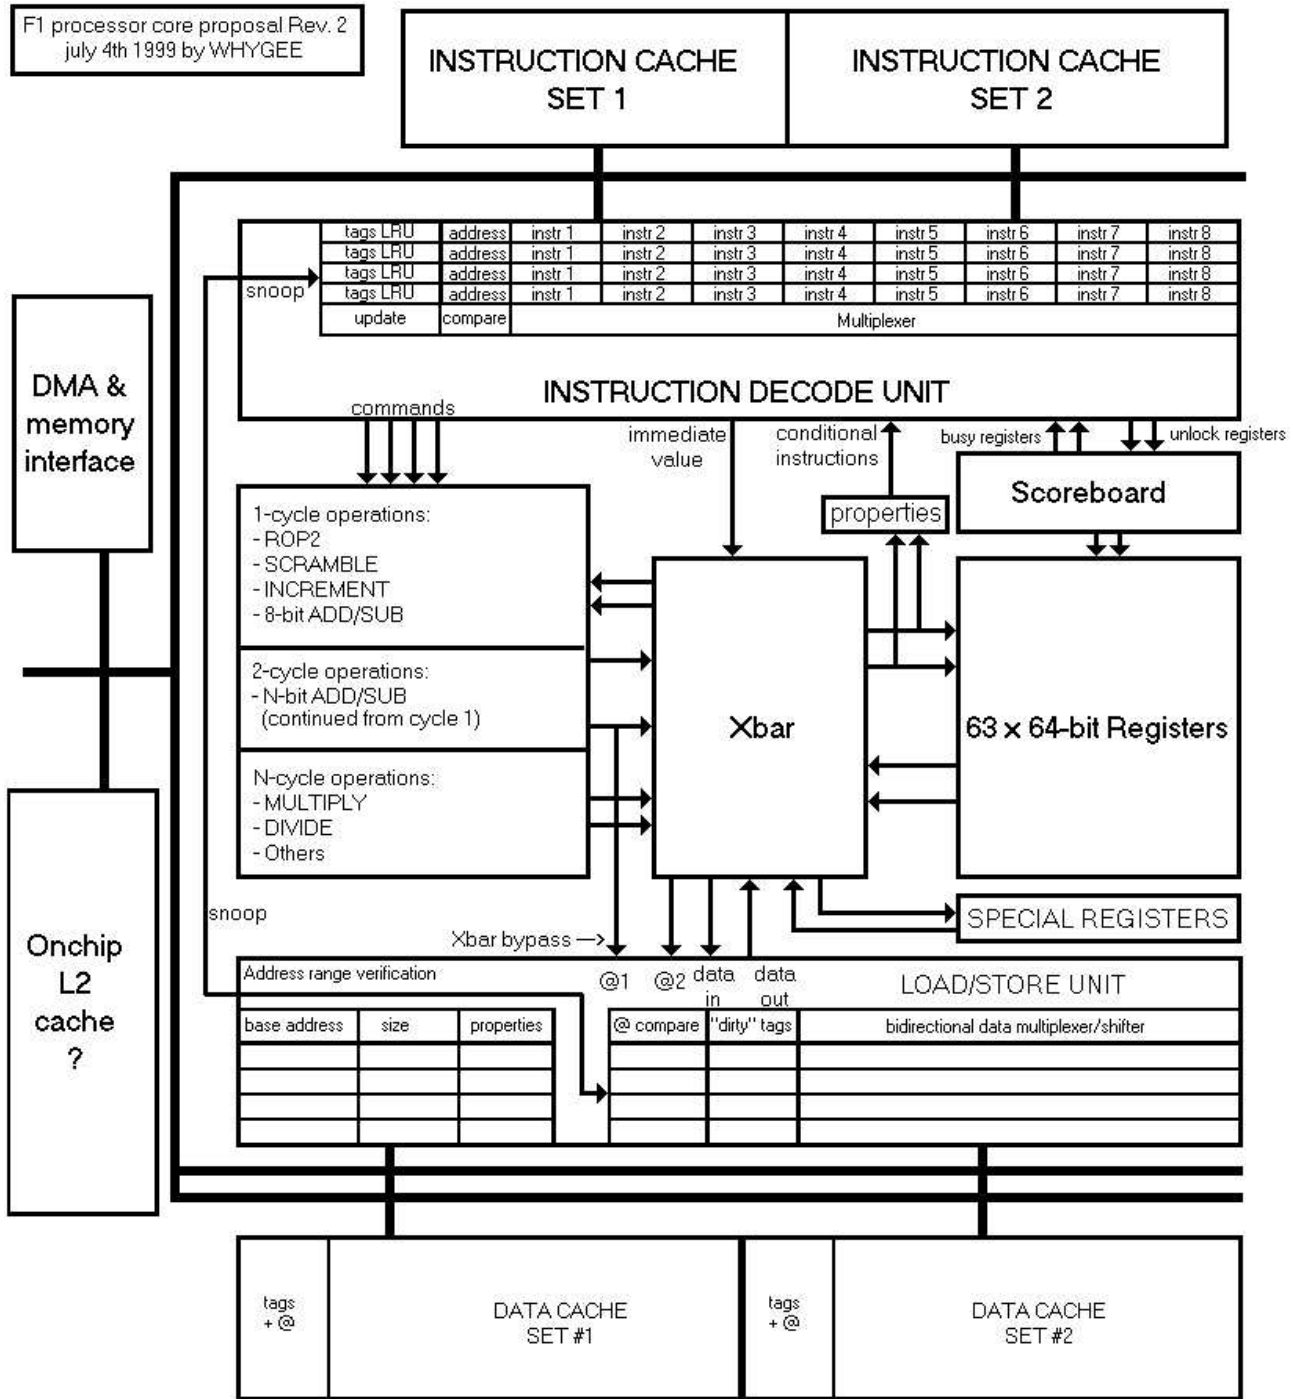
F1 processor core proposal Rev. 2
july 4th 1999 by WHYGEE

INSTRUCTION CACHE
SET 1

INSTRUCTION CACHE
SET 2

| tags LRU | address | instr 1 | instr 2 | instr 3 | instr 4 | instr 5 | instr 6 | instr 7 | instr 8 |
|---|---|---|---|---|---|---|---|---|---|
| tags LRU | address | instr 1 | instr 2 | instr 3 | instr 4 | instr 5 | instr 6 | instr 7 | instr 8 |
| tags LRU | address | instr 1 | instr 2 | instr 3 | instr 4 | instr 5 | instr 6 | instr 7 | instr 8 |
| tags LRU | address | instr 1 | instr 2 | instr 3 | instr 4 | instr 5 | instr 6 | instr 7 | instr 8 |
| update | compare | Multiplexer | | | | | | | |

snoop

DMA &
memory
interface

INSTRUCTION DECODE UNIT

commands

immediate
value

conditional
instructions

busy registers

unlock registers

Scoreboard

properties

1-cycle operations:
- ROP2
- SCRAMBLE
- INCREMENT
- 8-bit ADD/SUB

2-cycle operations:
- N-bit ADD/SUB
(continued from cycle 1)

N-cycle operations:
- MULTIPLY
- DIVIDE
- Others

Xbar

63 x 64-bit Registers

Onchip
L2
cache
?

snoop

SPECIAL REGISTERS

Xbar bypass

Address range verification

@1 @2 data in data out

LOAD/STORE UNIT

| base address | size | properties |
|---|---|---|
| | | |
| | | |
| | | |
| | | |

| @ compare | "dirty" tags | bidirectional data multiplexer/shifter |
|---|---|---|
| | | |
| | | |
| | | |
| | | |

tags
+ @

DATA CACHE
SET #1

tags
+ @

DATA CACHE
SET #2